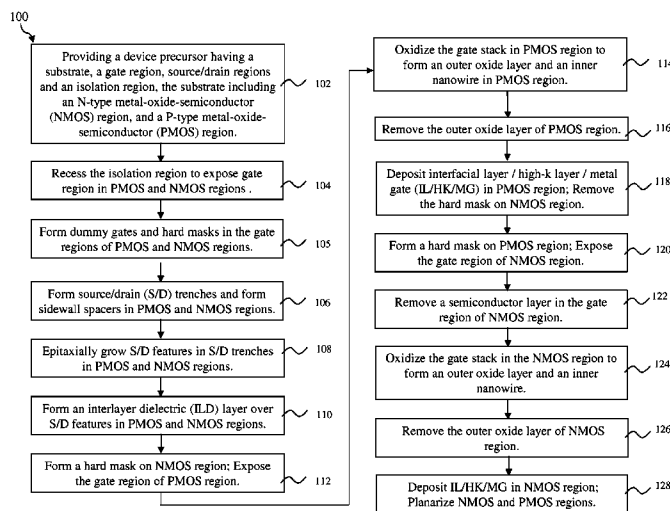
100

Providing a device precursor having a substrate, a gate region, source/drain regions and an isolation region, the substrate including an N-type metal-oxide-semiconductor (NMOS) region, and a P-type metal-oxide-semiconductor (PMOS) region.

102

Recess the isolation region to expose gate region in PMOS and NMOS regions .

104

Form dummy gates and hard masks in the gate regions of PMOS and NMOS regions.

105

Form source/drain (S/D) trenches and form sidewall spacers in PMOS and NMOS regions.

106

Epitaxially grow S/D features in S/D trenches in PMOS and NMOS regions.

108

Form an interlayer dielectric (ILD) layer over S/D features in PMOS and NMOS regions.

110

Form a hard mask on NMOS region; Expose the gate region of PMOS region.

112

Oxidize the gate stack in PMOS region to form an outer oxide layer and an inner nanowire in PMOS region.

114

Remove the outer oxide layer of PMOS region.

116

Deposit interfacial layer / high-k layer / metal gate (IL/HK/MG) in PMOS region; Remove the hard mask on NMOS region.

118

Form a hard mask on PMOS region; Expose the gate region of NMOS region.

120

Remove a semiconductor layer in the gate region of NMOS region.

122

Oxidize the gate stack in the NMOS region to form an outer oxide layer and an inner nanowire.

124

Remove the outer oxide layer of NMOS region.

126

Deposit IL/HK/MG in NMOS region; Planarize NMOS and PMOS regions.

128